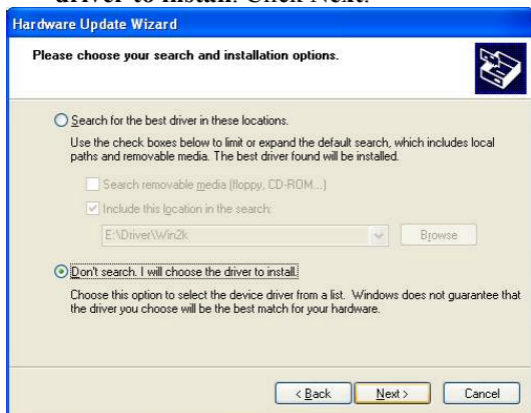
driver to install. Click Next.

Hardware Update Wizard

Please choose your search and installation options.

Search for the best driver in these locations.

Use the check boxes below to limit or expand the default search, which includes local paths and removable media. The best driver found will be installed.

Search removable media (floppy, CD-ROM...)

Include this location in the search:

E:\Driver\Win2k

Browse

Don't search. I will choose the driver to install.

Choose this option to select the device driver from a list. Windows does not guarantee that the driver you choose will be the best match for your hardware.

< Back

Next >

Cancel